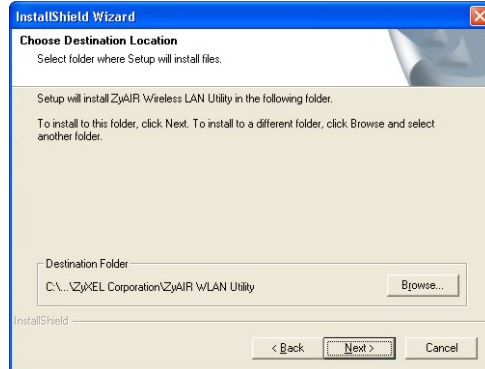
InstallShield Wizard

Choose Destination Location
Select folder where Setup will install files.

Setup will install ZyAIR Wireless LAN Utility in the following folder.

To install to this folder, click Next. To install to a different folder, click Browse and select another folder.

Destination Folder
C:\...\ZyXEL Corporation\ZyAIR WLAN Utility

Browse...

InstallShield

< Back
Next >
Cancel